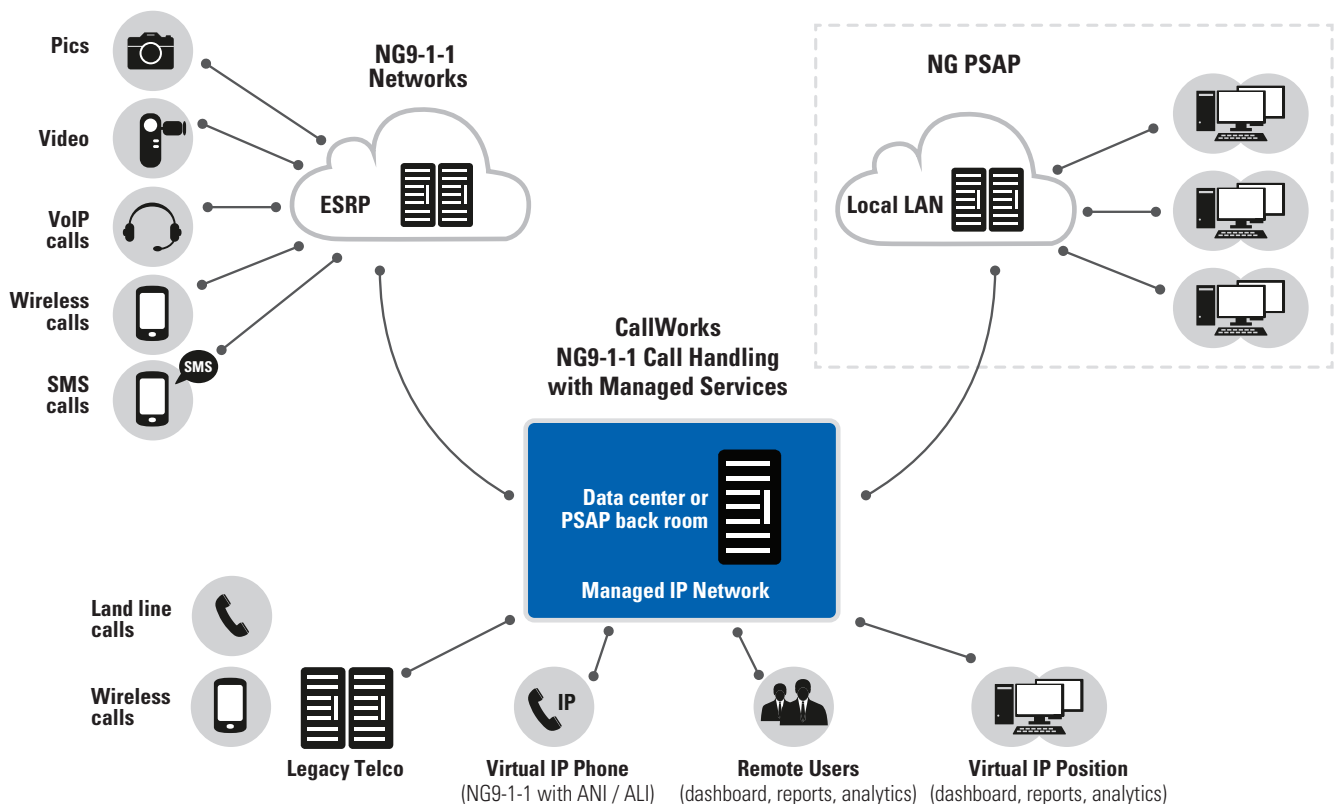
Pics

Video

VoIP calls

Wireless calls

SMS

SMS calls

NG9-1-1 Networks

ESRP

NG PSAP

Local LAN

CallWorks NG9-1-1 Call Handling with Managed Services

Data center or PSAP back room

Managed IP Network

Land line calls

Wireless calls

Legacy Telco

IP

Virtual IP Phone
(NG9-1-1 with ANI / ALI)

Remote Users
(dashboard, reports, analytics)

Virtual IP Position
(dashboard, reports, analytics)